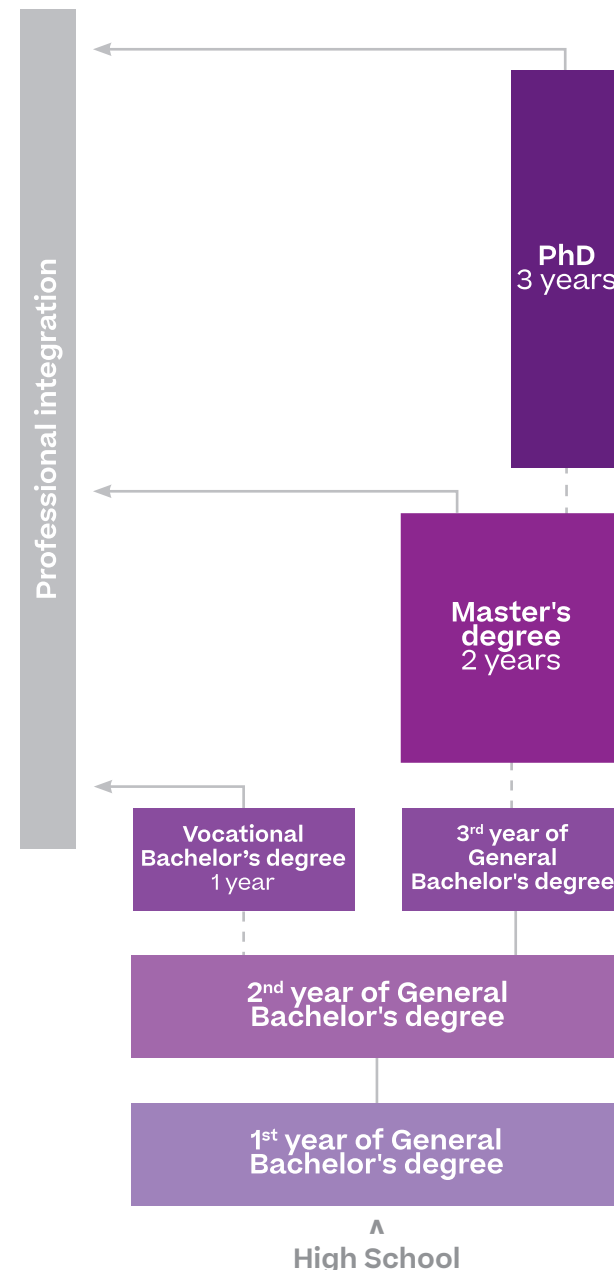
Professional integration

PhD
3 years

Master's degree
2 years

Vocational Bachelor’s degree
1 year

3$^{rd}$ year of General Bachelor's degree

2$^{nd}$ year of General Bachelor's degree

1$^{st}$ year of General Bachelor's degree

High School